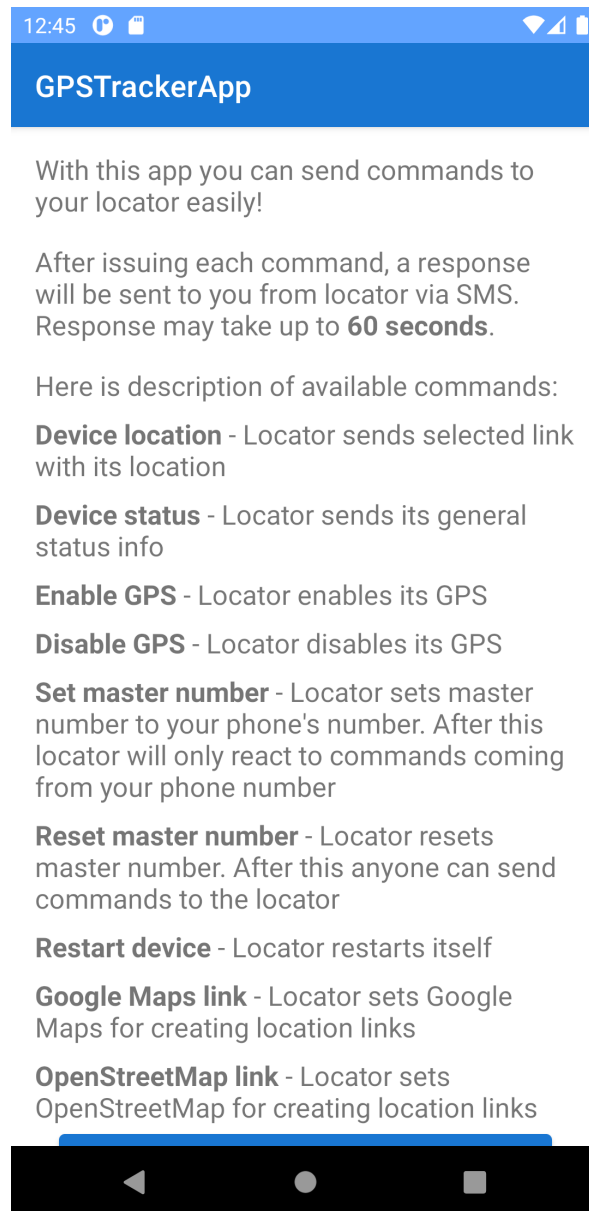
12:45

GPSTrackerApp

With this app you can send commands to your locator easily!

After issuing each command, a response will be sent to you from locator via SMS. Response may take up to **60 seconds**.

Here is description of available commands:

**Device location** - Locator sends selected link with its location

**Device status** - Locator sends its general status info

**Enable GPS** - Locator enables its GPS

**Disable GPS** - Locator disables its GPS

**Set master number** - Locator sets master number to your phone's number. After this locator will only react to commands coming from your phone number

**Reset master number** - Locator resets master number. After this anyone can send commands to the locator

**Restart device** - Locator restarts itself

**Google Maps link** - Locator sets Google Maps for creating location links

**OpenStreetMap link** - Locator sets OpenStreetMap for creating location links